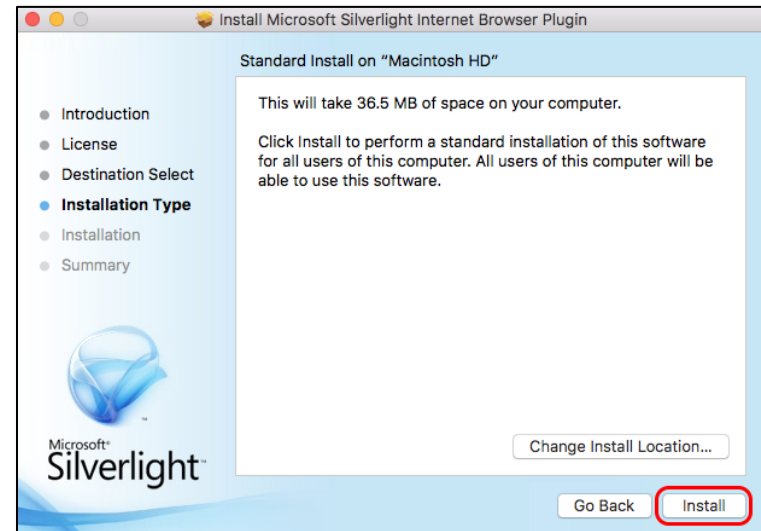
Install Microsoft Silverlight Internet Browser Plugin

Standard Install on "Macintosh HD"

Introduction
License
Destination Select
Installation Type
Installation
Summary

This will take 36.5 MB of space on your computer.

Click Install to perform a standard installation of this software for all users of this computer. All users of this computer will be able to use this software.

Microsoft® Silverlight™

Change Install Location...

Go Back

Install